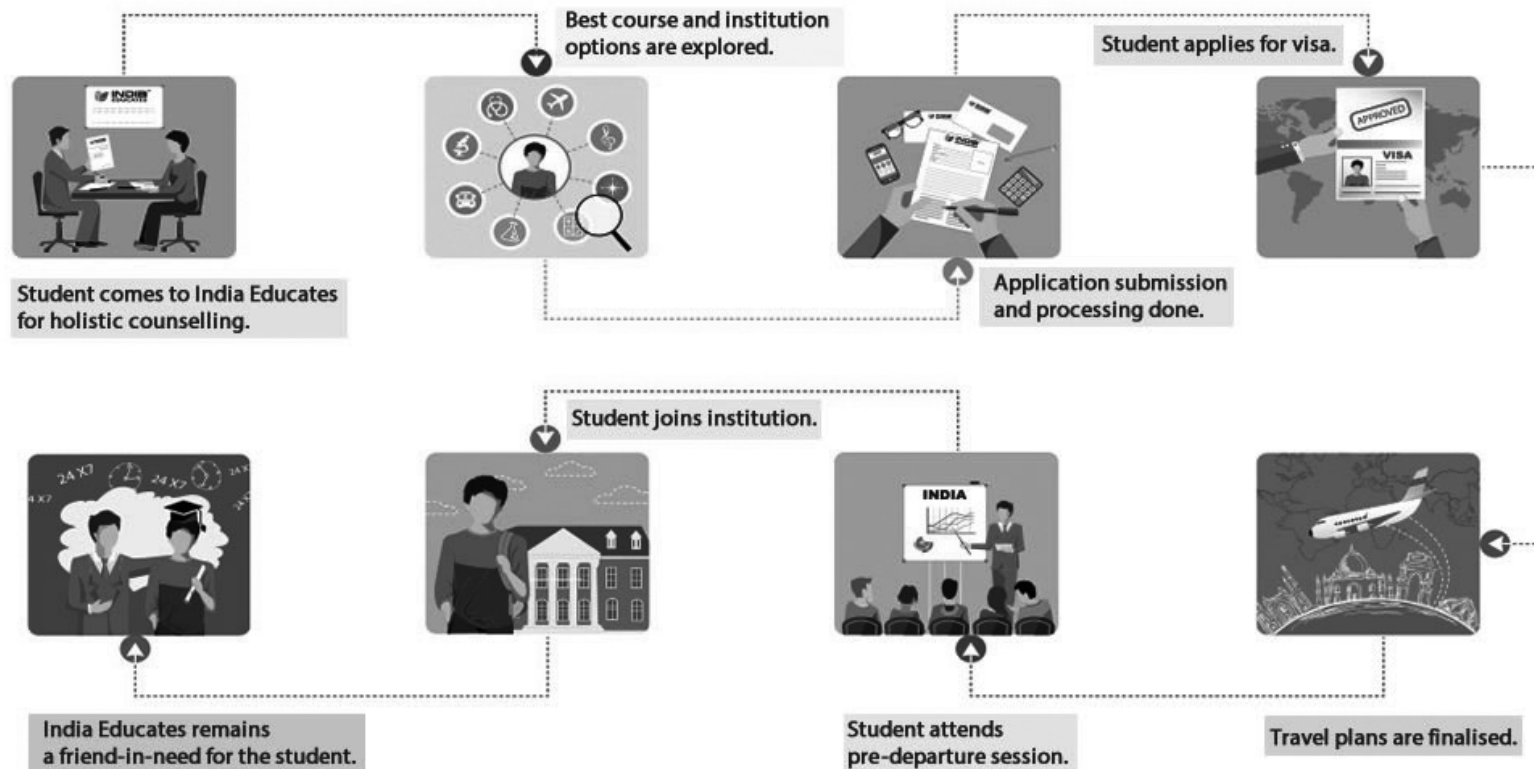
INDIA EDUCATES

Student comes to India Educates for holistic counselling.

Best course and institution options are explored.

Application submission and processing done.

Student applies for visa.

APPROVED

VISA

Travel plans are finalised.

Student attends pre-departure session.

INDIA

Student joins institution.

24 X7

24 X7

24 X7

24 X

India Educates remains a friend-in-need for the student.